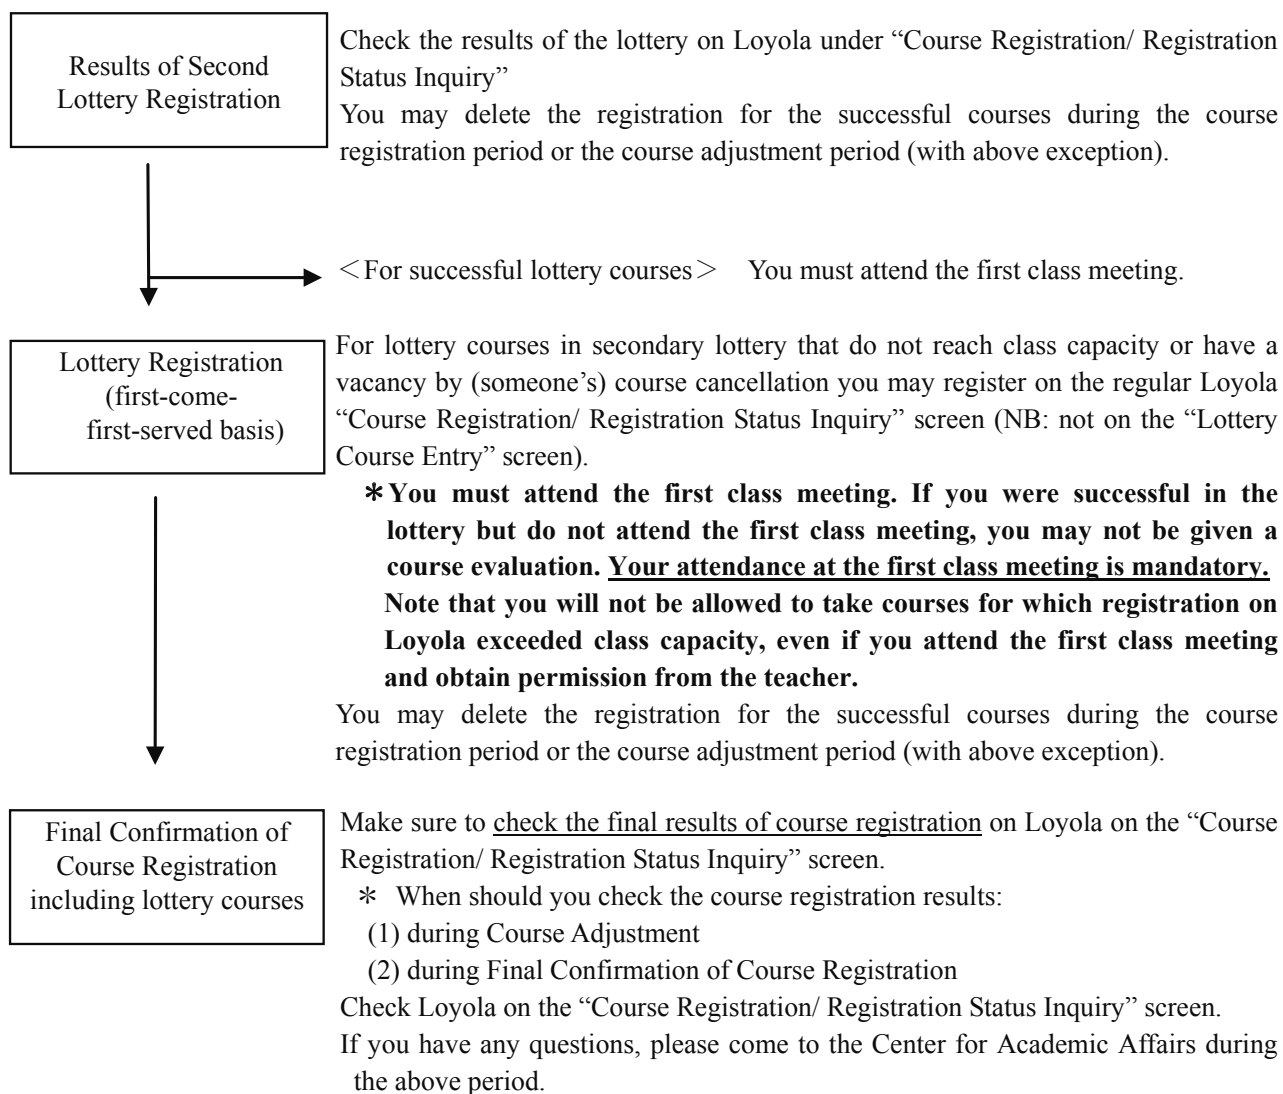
Results of Second Lottery Registration

Check the results of the lottery on Loyola under “Course Registration/ Registration Status Inquiry”
You may delete the registration for the successful courses during the course registration period or the course adjustment period (with above exception).

＜For successful lottery courses＞ You must attend the first class meeting.

Lottery Registration (first-come-first-served basis)

For lottery courses in secondary lottery that do not reach class capacity or have a vacancy by (someone’s) course cancellation you may register on the regular Loyola “Course Registration/ Registration Status Inquiry” screen (NB: not on the “Lottery Course Entry” screen).

＊You must attend the first class meeting. If you were successful in the lottery but do not attend the first class meeting, you may not be given a course evaluation. Your attendance at the first class meeting is mandatory. Note that you will not be allowed to take courses for which registration on Loyola exceeded class capacity, even if you attend the first class meeting and obtain permission from the teacher.

You may delete the registration for the successful courses during the course registration period or the course adjustment period (with above exception).

Final Confirmation of Course Registration including lottery courses

Make sure to check the final results of course registration on Loyola on the “Course Registration/ Registration Status Inquiry” screen.
＊ When should you check the course registration results:
(1) during Course Adjustment
(2) during Final Confirmation of Course Registration
Check Loyola on the “Course Registration/ Registration Status Inquiry” screen.
If you have any questions, please come to the Center for Academic Affairs during the above period.